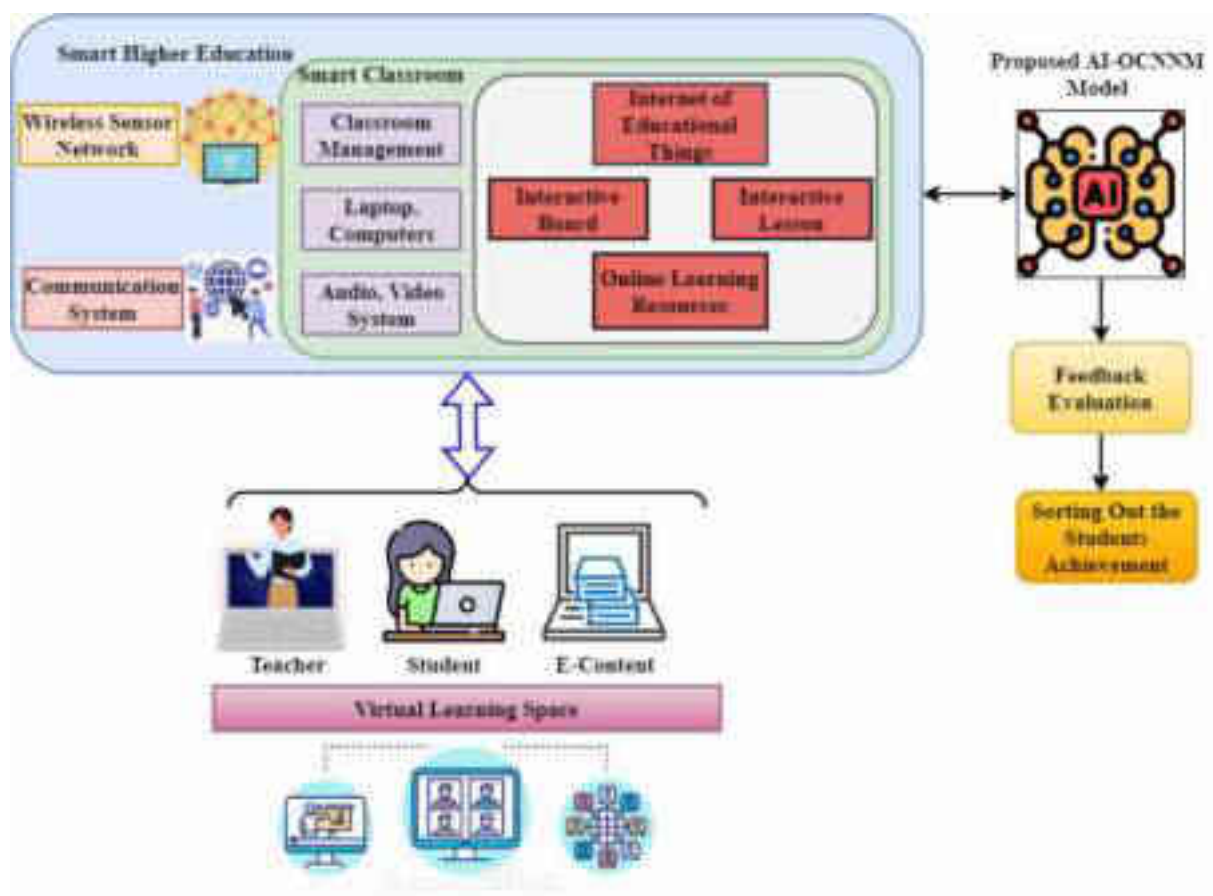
Smart Higher Education

Wireless Sensor Network

Communication System

Smart Classroom

Classroom Management

Laptop, Computers

Audio, Video System

Internet of Educational Things

Interactive Board

Interactive Lesson

Online Learning Resources

Proposed AI-OCNNM Model

AI

Feedback Evaluation

Sorting Out the Students Achievement

Teacher

Student

E-Content

Virtual Learning Space